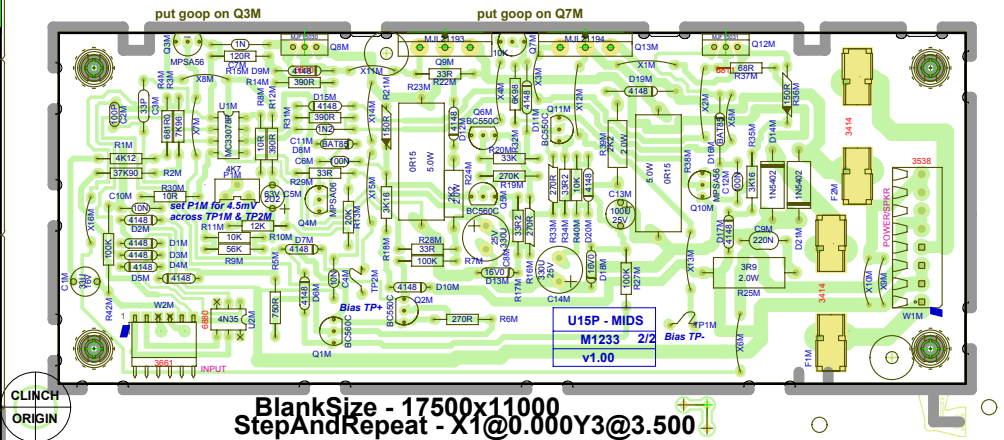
put goop on Q3M
put goop on Q7M

MPSA56
1N
120R
Q3M
Q8M
MJE15030
MJL1193
MJL1194
10K
Q7M
Q13M
MJE15031
Q12M
R15M
D9M
4148
X11M
Q9M
33R
R22M
X1M
68R
R37M
X8M
R14M
390R
R23M
R4M
R3M
U1M
MC33078
R8M
R31M
D15M
4148
390R
1N2
BAT85
00N
33R
R21M
150R
R5M
X3M
D19M
4148
X2M
X5M
BAT85
R35M
R36M
100R
33P
681R0
7K96
X7M
10R
R11M
C11M
D8M
C6M
R29M
X14M
Q6M
BC550C
4K7
4K12
37K90
R1M
R2M
R30M
10R
P1M
202
C5M
4148
X15M
0R15
5.0W
Q11M
R20M
33K
270K
R19M
R24M
D11M
6K98
X4M
R39M
2K0
2.0W
C13M
100
25V
Q10M
MPSA06
C12M
D16M
D14M
1N5402
1N5402
F2M
3414
3538
set P1M for 4.5mV
across TP1M & TP2M
C10M
10N
4148
D2M
X16M
100K
10K
56K
12K
R10M
D1M
D3M
D4M
D5M
R9M
Q4M
20K
R13M
3K16
R28M
33R
100K
R7M
D7M
4148
C3M
2K7
3R2
R33M
R34M
270R
3K2
R40M
D20M
4148
C9M
220N
D21M
3R9
2.0W
R25M
X13M
D17M
4148
C1M
R42M
W2M
4N35
U2M
6N0
Bias TP+
C4M
TP2M
R18M
4148
D10M
Q2M
BC560C
BC550C
R6M
270R
750R
Q1M
C2M
6V0
16V0
D13M
330
25V
R17M
R16M
C14M
D18M
16V0
100K
R27M
U15P - MIDS
M1233 2/2
v1.00
TP1M
Bias TP-
X6M
X10M
X9M
POWER/SPKR
W1M
F1M
3414
3661
INPUT
CLINCH
ORIGIN
BlankSize - 17500x11000
StepAndRepeat - X1@0.000Y3@3.500